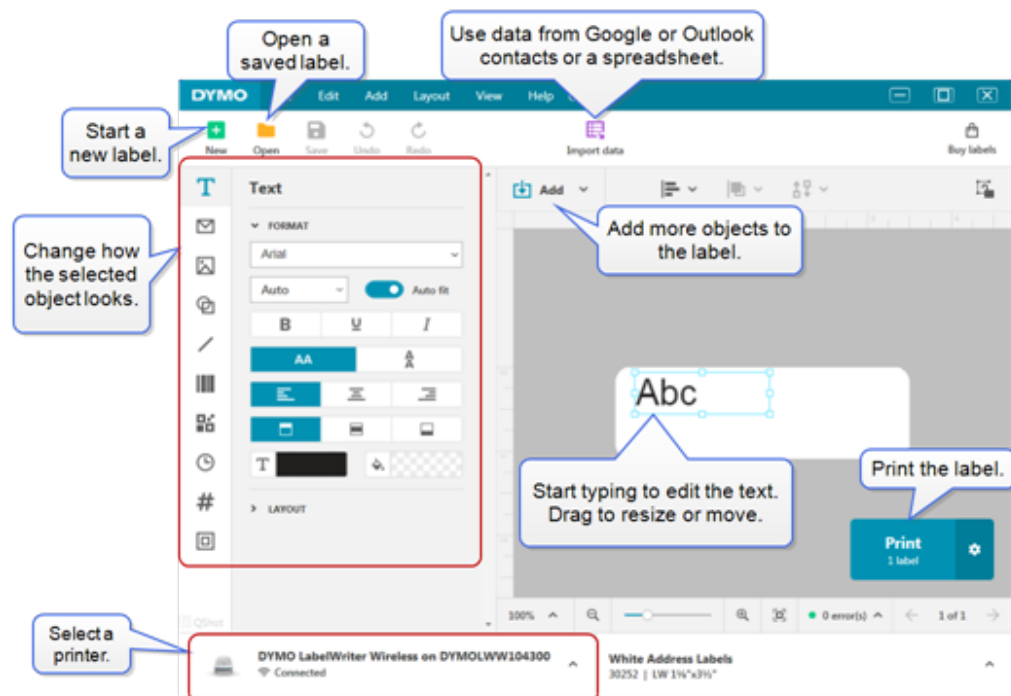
Open a saved label.

Use data from Google or Outlook contacts or a spreadsheet.

DYMO Edit Add Layout View Help

Start a new label.

New Open Save Undo Redo

Import data

Buy labels

Text

FORMAT

Arial

Auto

Auto fit

B U I

AA

LAYOUT

Change how the selected object looks.

Add

Add more objects to the label.

Abc

Start typing to edit the text. Drag to resize or move.

Print the label.

Print
1 label

100%

0 error(s)

1 of 1

Select a printer.

DYMO LabelWriter Wireless on DYMOLWW104300
Connected

White Address Labels
30252 | LW 1⅛"x3½"